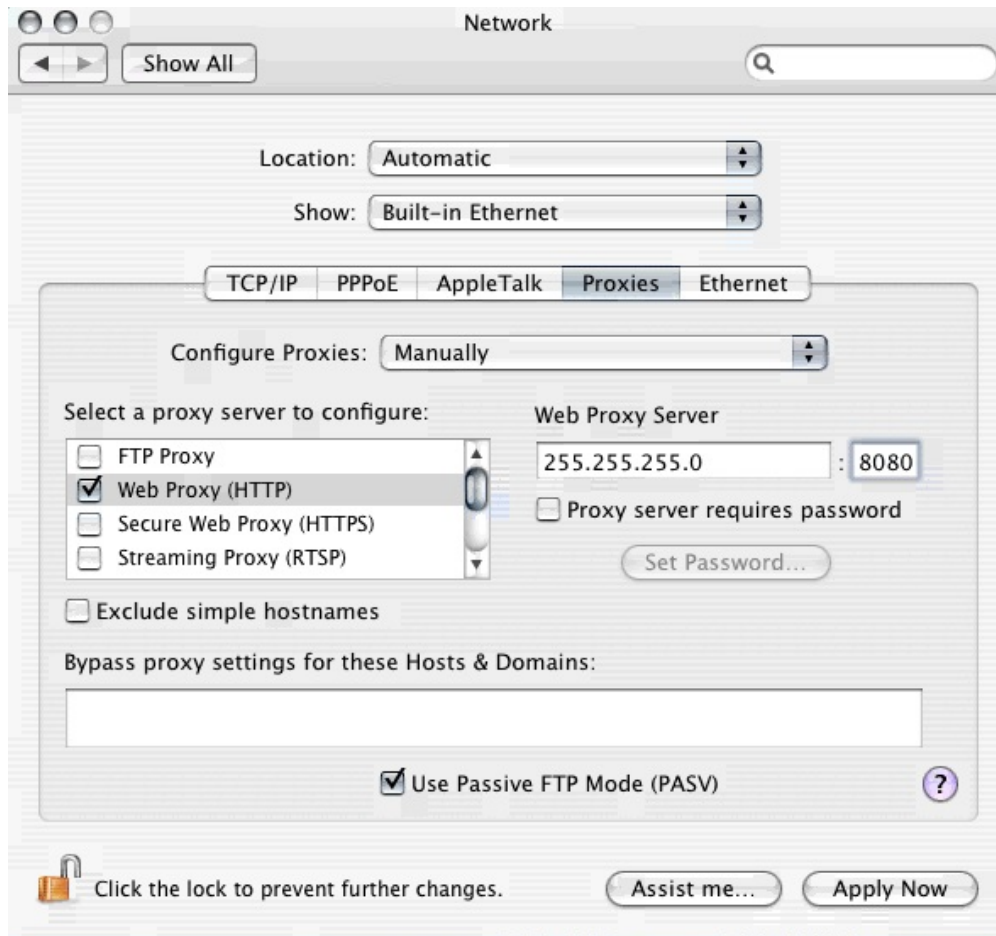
Network

Show All

Location: Automatic

Show: Built-in Ethernet

TCP/IP PPPoE AppleTalk Proxies Ethernet

Configure Proxies: Manually

Select a proxy server to configure:

FTP Proxy
Web Proxy (HTTP)
Secure Web Proxy (HTTPS)
Streaming Proxy (RTSP)

Web Proxy Server

255.255.255.0 : 8080

Proxy server requires password

Set Password...

Exclude simple hostnames

Bypass proxy settings for these Hosts & Domains:

Use Passive FTP Mode (PASV)

?

Click the lock to prevent further changes.

Assist me...

Apply Now